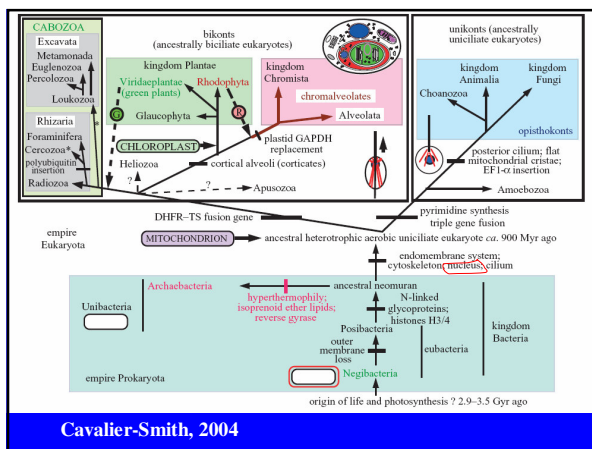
CABOZOA
Excavata
Metamonada
Euglenozoa
Percolozoa
Loukozoa
Rhizaria
Foraminifera
Cercozoa*
polyubiquitin insertion
Radiozoa

bikonts
(ancestrally biciliate eukaryotes)
kingdom Plantae
Viridaeplantae (green plants)
Rhodophyta
G
R
Glaucophyta
CHLOROPLAST
Heliozoa
?
?
kingdom Chromista
chromalveolates
Alveolata
plastid GAPDH replacement
cortical alveoli (corticates)
Apusozoa

unikonts (ancestrally uniciliate eukaryotes)
kingdom Animalia
kingdom Fungi
Choanozoa
opisthokonts
posterior cilium; flat mitochondrial cristae; EF1-α insertion
Amoebozoa

empire Eukaryota
DHFR–TS fusion gene
pyrimidine synthesis triple gene fusion
MITOCHONDRION
ancestral heterotrophic aerobic uniciliate eukaryote ca. 900 Myr ago
endomembrane system; cytoskeleton, nucleus, cilium
Archaebacteria
ancestral neomuran
hyperthermophily; isoprenoid ether lipids; reverse gyrase
Unibacteria
N-linked glycoproteins; histones H3/4
Posibacteria
outer membrane loss
eubacteria
kingdom Bacteria
empire Prokaryota
Negibacteria
origin of life and photosynthesis ? 2.9–3.5 Gyr ago

Cavalier-Smith, 2004